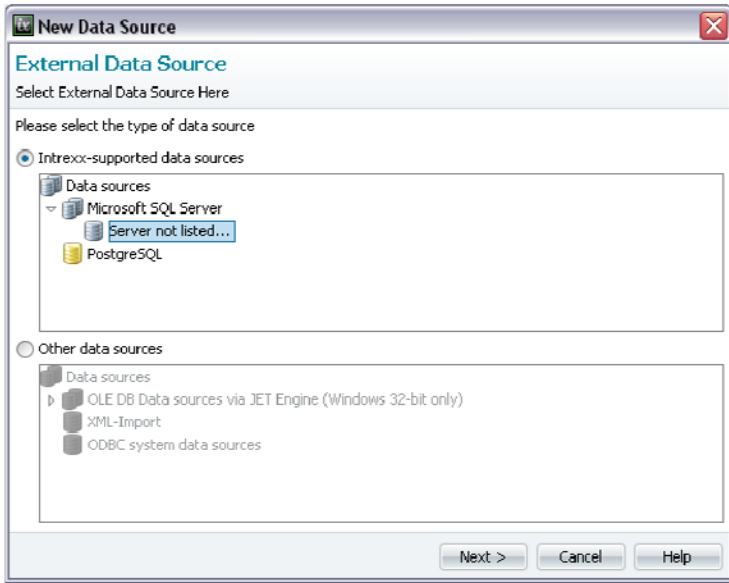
New Data Source

External Data Source

Select External Data Source Here

Please select the type of data source

Intrexx-supported data sources

Data sources

Microsoft SQL Server

Server not listed...

PostgreSQL

Other data sources

Data sources

OLE DB Data sources via JET Engine (Windows 32-bit only)

XML-Import

ODBC system data sources

Next >

Cancel

Help